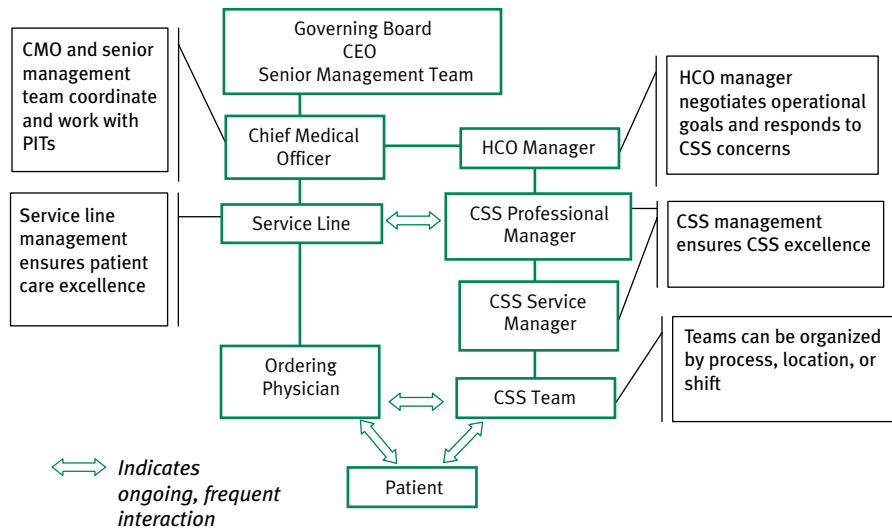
Governing Board
CEO
Senior Management Team

CMO and senior management team coordinate and work with PITs

Chief Medical Officer

HCO Manager

HCO manager negotiates operational goals and responds to CSS concerns

Service line management ensures patient care excellence

Service Line

CSS Professional Manager

CSS management ensures CSS excellence

CSS Service Manager

Teams can be organized by process, location, or shift

Ordering Physician

CSS Team

Patient

Indicates ongoing, frequent interaction